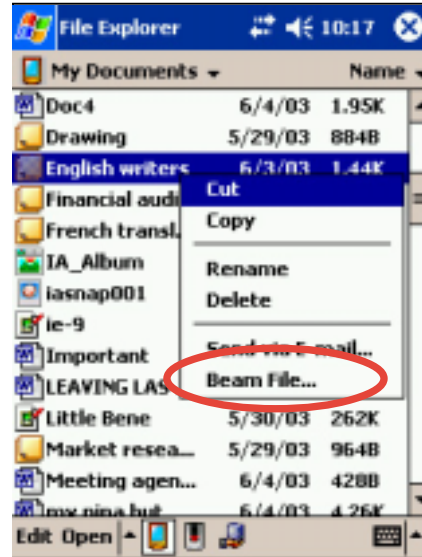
File Explorer 10:17

My Documents ▾ Name ▾

| | | |
|---|---|---|
| Doc4 | 6/4/03 | 1.95K |
| Drawing | 5/29/03 | 884B |
| English writers | 6/3/03 | 1.44K |
| Financial aud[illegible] | | |
| French transl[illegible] | | |
| IA_Album | | |
| iasnap001 | | |
| ie-9 | | |
| Important | | |
| LEAVING LAS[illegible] | | |
| Little Bene | 5/30/03 | 262K |
| Market resea... | 5/29/03 | 964B |
| Meeting agen... | 6/4/03 | 428B |
| my nina but | 6/4/03 | 4.26K |

Cut
Copy
Rename
Delete
Send via E-mail...
Beam File...

Edit Open